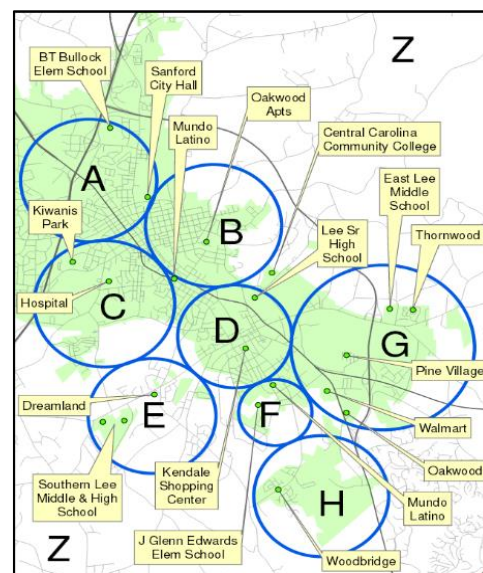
Z

BT Bullock Elem School

Sanford City Hall

Oakwood Apts

Mundo Latino

Central Carolina Community College

A

B

East Lee Middle School

Kiwanis Park

Lee Sr High School

Thornwood

Hospital

C

D

G

Pine Village

Dreamland

E

F

Walmart

Oakwood

Southern Lee Middle & High School

Kendale Shopping Center

H

Mundo Latino

Z

J Glenn Edwards Elem School

Woodbridge